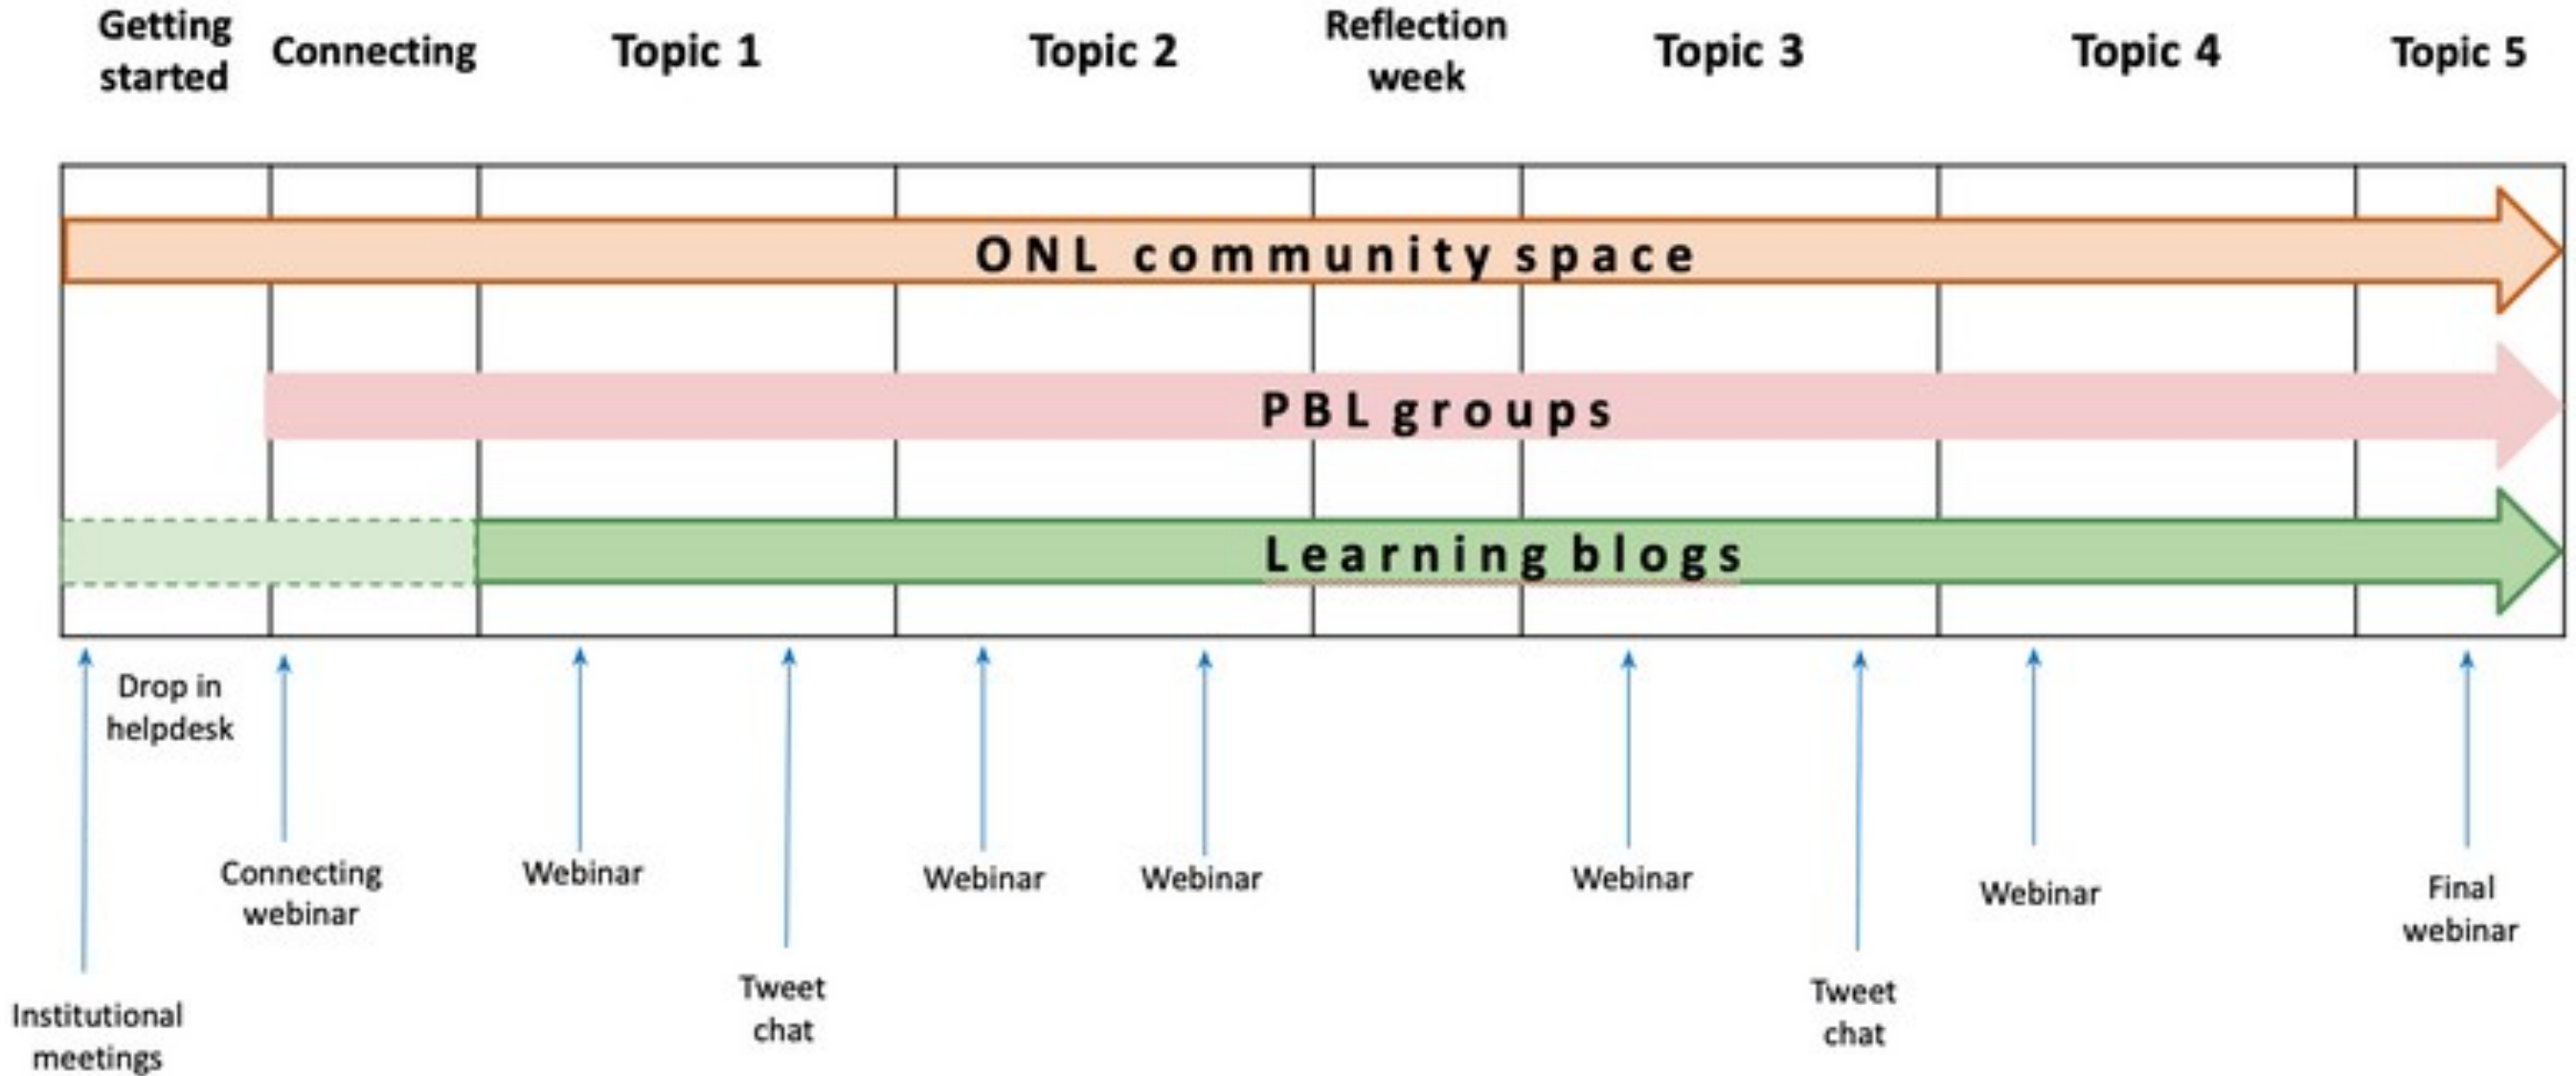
Getting started

Connecting

Topic 1

Topic 2

Reflection week

Topic 3

Topic 4

Topic 5

ONL community space

PBL groups

Learning blogs

Drop in helpdesk

Institutional meetings

Connecting webinar

Webinar

Tweet chat

Webinar

Webinar

Webinar

Tweet chat

Webinar

Final webinar